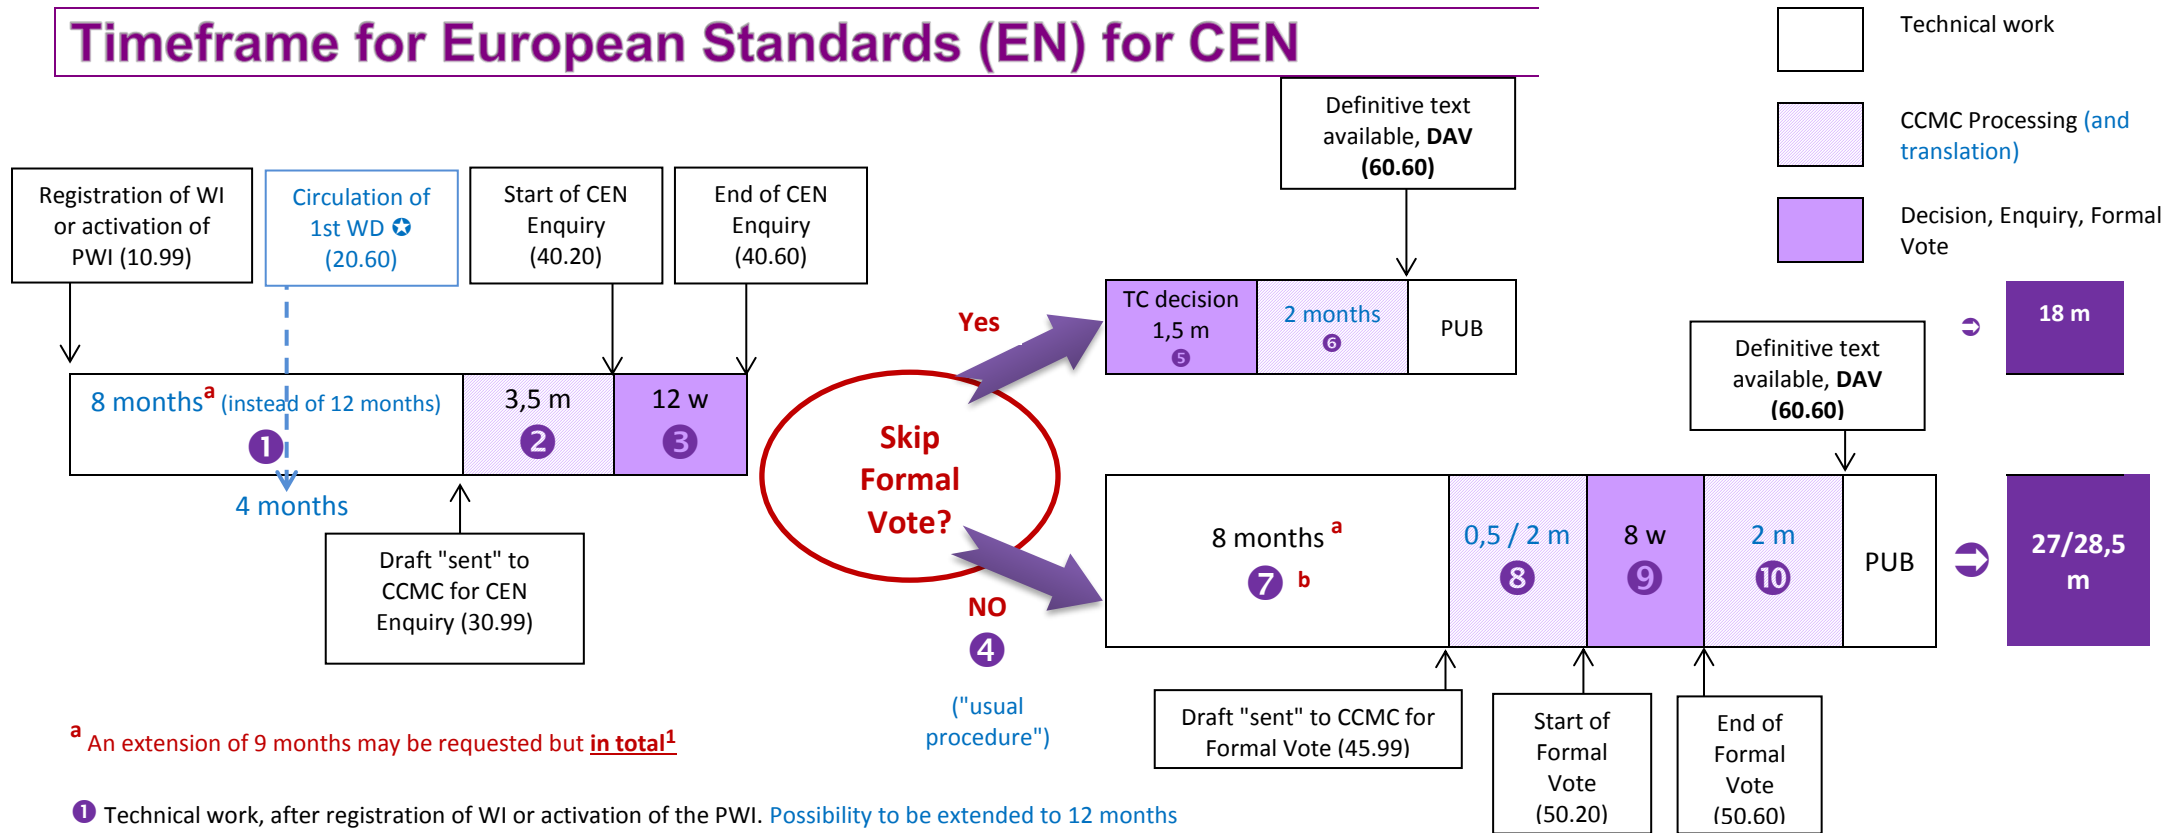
Timeframe for European Standards (EN) for CEN

Technical work

CCMC Processing (and translation)

Decision, Enquiry, Formal Vote

Registration of WI or activation of PWI (10.99)

Circulation of 1st WD ✪ (20.60)

Start of CEN Enquiry (40.20)

End of CEN Enquiry (40.60)

Definitive text available, DAV (60.60)

8 months$^{a}$ (instead of 12 months) ❶

3,5 m ❷

12 w ❸

4 months

Draft "sent" to CCMC for CEN Enquiry (30.99)

Yes

Skip Formal Vote?

NO ❹

("usual procedure")

TC decision 1,5 m ❺

2 months ❻

PUB

18 m

Definitive text available, DAV (60.60)

8 months $^{a}$ ❼ b

0,5 / 2 m ❽

8 w ❾

2 m ❿

PUB

27/28,5 m

Draft "sent" to CCMC for Formal Vote (45.99)

Start of Formal Vote (50.20)

End of Formal Vote (50.60)

$^{a}$ An extension of 9 months may be requested but in total$^{1}$

❶ Technical work, after registration of WI or activation of the PWI. Possibility to be extended to 12 months